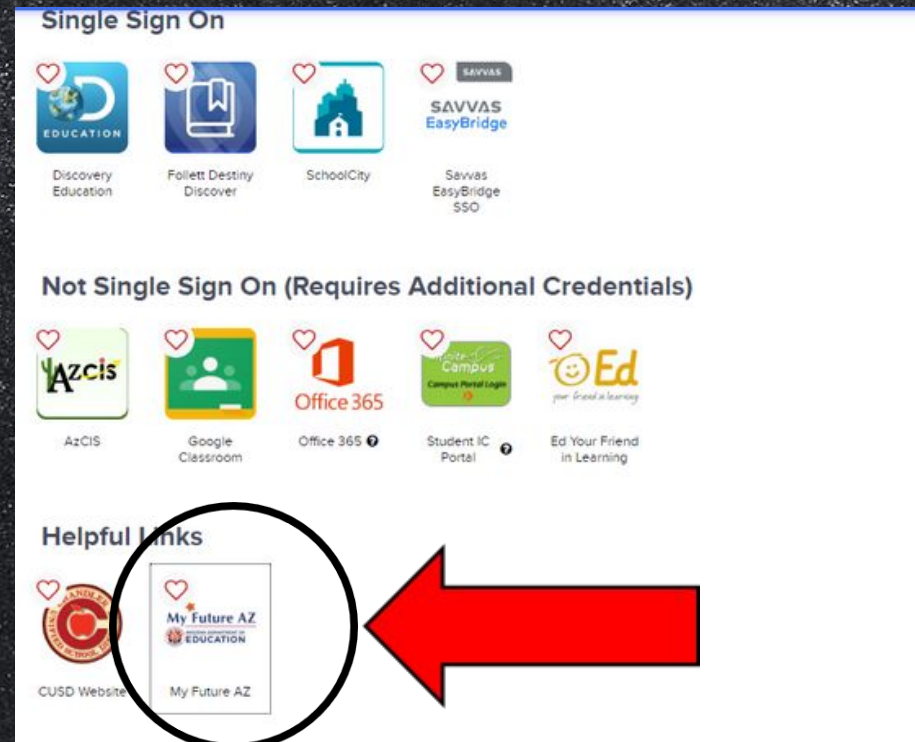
Single Sign On

EDUCATION

Discovery Education

Follett Destiny Discover

SchoolCity

SAVVAS

SAVVAS EasyBridge

Savvas EasyBridge SSO

Not Single Sign On (Requires Additional Credentials)

AzCIS

AzCIS

Google Classroom

Office 365

Office 365

Infinite Campus

Campus Portal Login

Student IC Portal

Ed

your friend in learning

Ed Your Friend in Learning

Helpful Links

CHANDLER UNIFIED SCHOOL DISTRICT

CUSD Website

My Future AZ

EDUCATION

My Future AZ